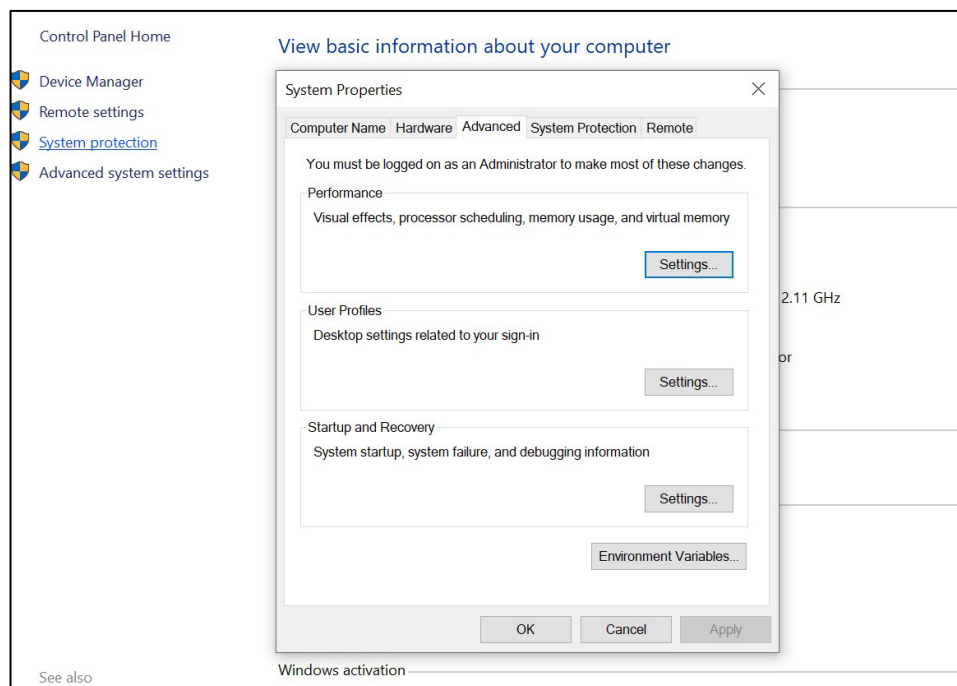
Control Panel Home

Device Manager

Remote settings

System protection

Advanced system settings

See also

View basic information about your computer

System Properties

Computer Name | Hardware | Advanced | System Protection | Remote

You must be logged on as an Administrator to make most of these changes.

Performance

Visual effects, processor scheduling, memory usage, and virtual memory

Settings...

User Profiles

Desktop settings related to your sign-in

Settings...

Startup and Recovery

System startup, system failure, and debugging information

Settings...

Environment Variables...

OK

Cancel

Apply

2.11 GHz

or

Windows activation